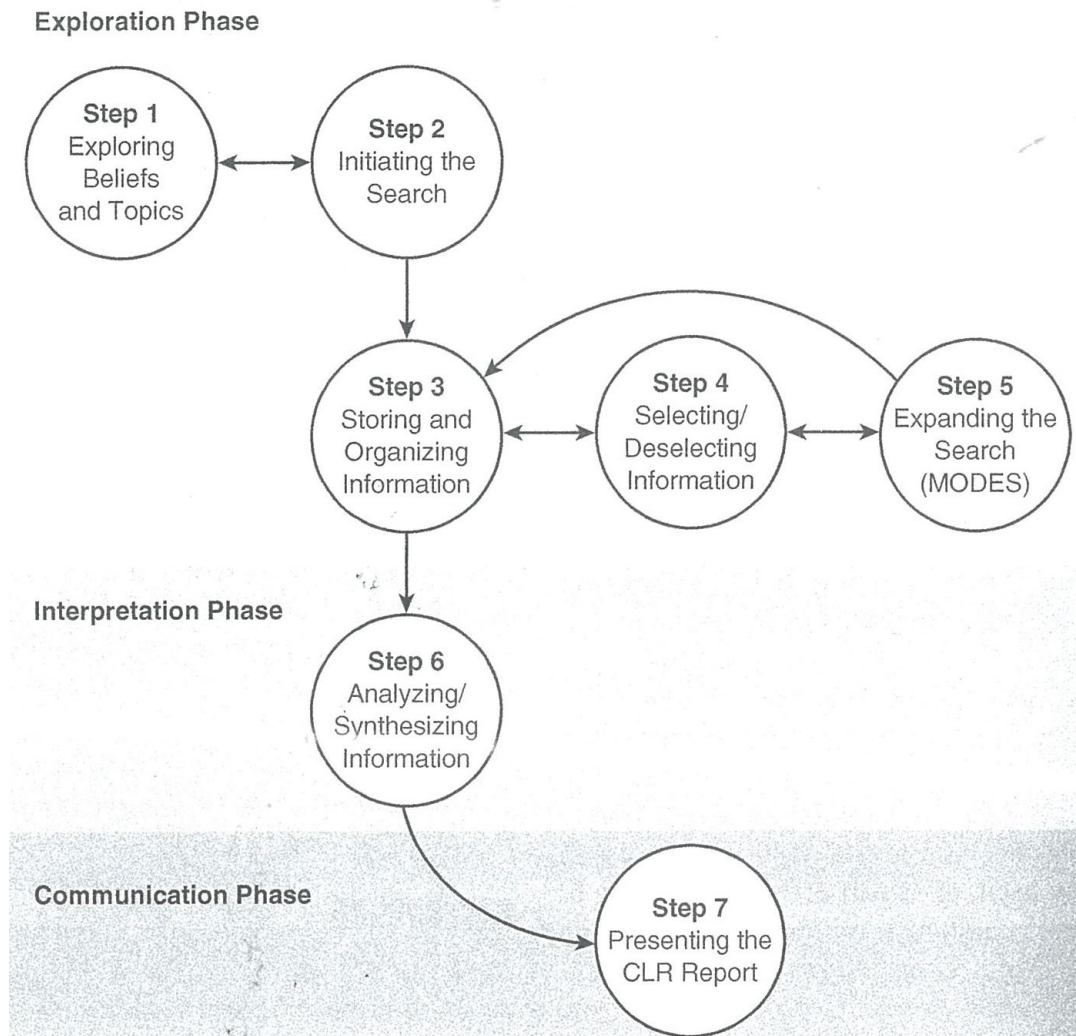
Exploration Phase

Step 1
Exploring Beliefs and Topics

Step 2
Initiating the Search

Step 3
Storing and Organizing Information

Step 4
Selecting/ Deselecting Information

Step 5
Expanding the Search (MODES)

Interpretation Phase

Step 6
Analyzing/ Synthesizing Information

Communication Phase

Step 7
Presenting the CLR Report